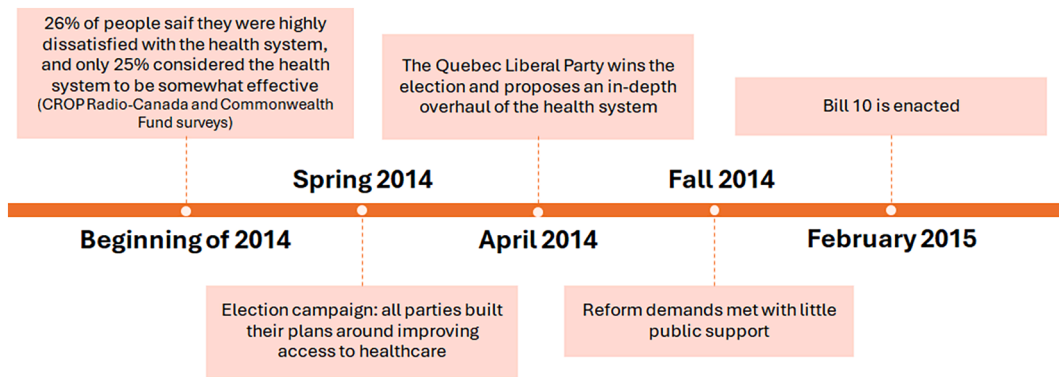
26% of people saif they were highly dissatisfied with the health system, and only 25% considered the health system to be somewhat effective (CROP Radio-Canada and Commonwealth Fund surveys)

The Quebec Liberal Party wins the election and proposes an in-depth overhaul of the health system

Bill 10 is enacted

Spring 2014

Fall 2014

Beginning of 2014

April 2014

February 2015

Election campaign: all parties built their plans around improving access to healthcare

Reform demands met with little public support